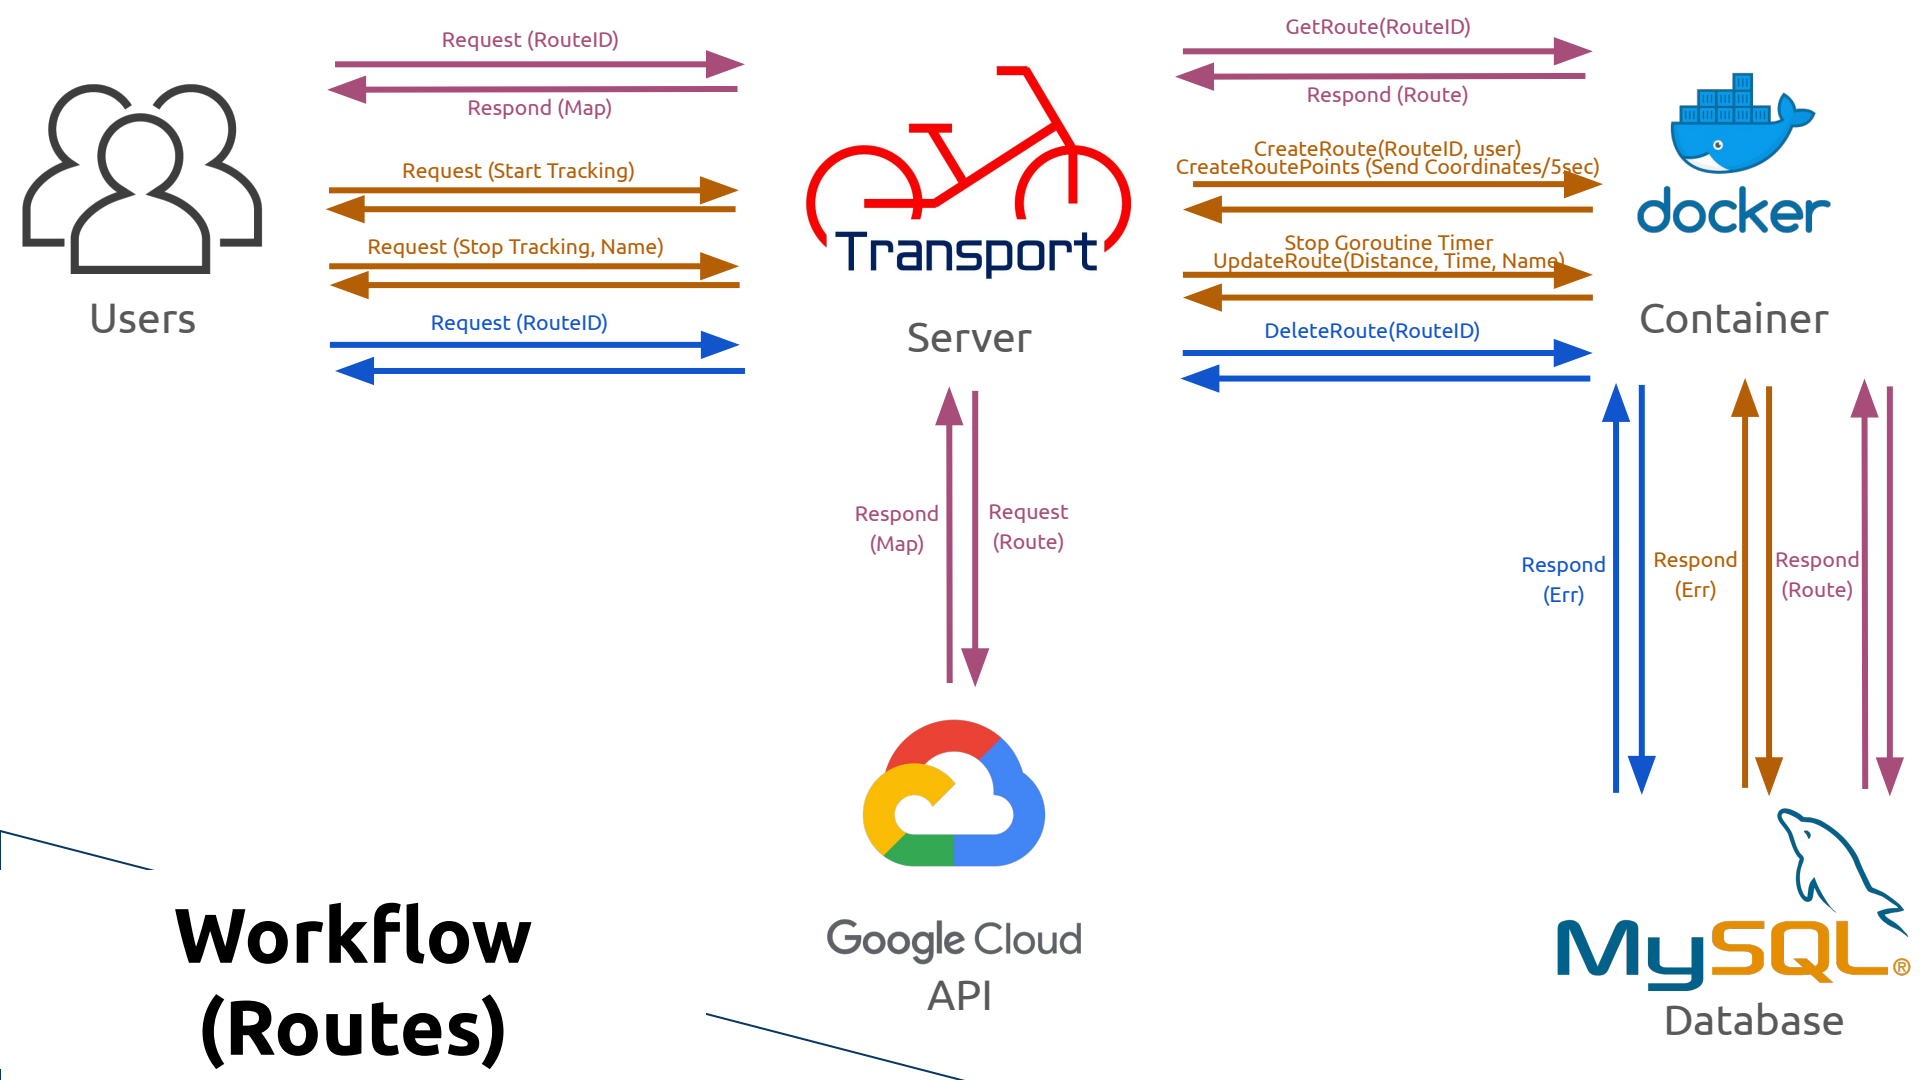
Request (RouteID)

Respond (Map)

Request (Start Tracking)

Request (Stop Tracking, Name)

Request (RouteID)

Users

Transport

Server

GetRoute(RouteID)

Respond (Route)

CreateRoute(RouteID, user)
CreateRoutePoints (Send Coordinates/5sec)

Stop Goroutine Timer
UpdateRoute(Distance, Time, Name)

DeleteRoute(RouteID)

docker

Container

Respond (Map)

Request (Route)

Respond (Err)

Respond (Err)

Respond (Route)

Google Cloud
API

MySQL®
Database

Workflow
(Routes)